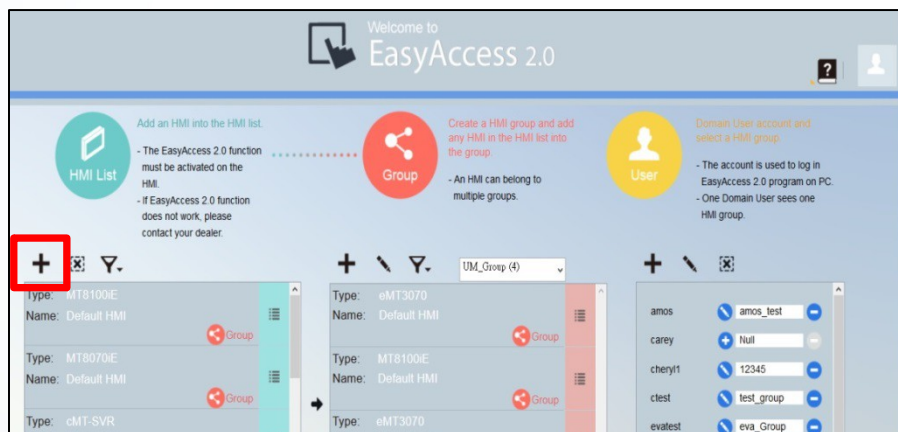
Welcome to
EasyAccess 2.0

HMI List
Add an HMI into the HMI list.
- The EasyAccess 2.0 function must be activated on the HMI.
- If EasyAccess 2.0 function does not work, please contact your dealer.

Group
Create a HMI group and add any HMI in the HMI list into the group.
- An HMI can belong to multiple groups.

User
Domain User account and select a HMI group.
- The account is used to log in EasyAccess 2.0 program on PC.
- One Domain User sees one HMI group.

UM_Group (4)

Type: MT8100iE
Name: Default HMI
Group
Type: MT8070iE
Name: Default HMI
Group
Type: cMT-SVR

Type: eMT3070
Name: Default HMI
Group
Type: MT8100iE
Name: Default HMI
Group
Type: eMT3070

amos | amos_test
carey | Null
cheryl1 | 12345
ctest | test_group
evatest | eva_Group